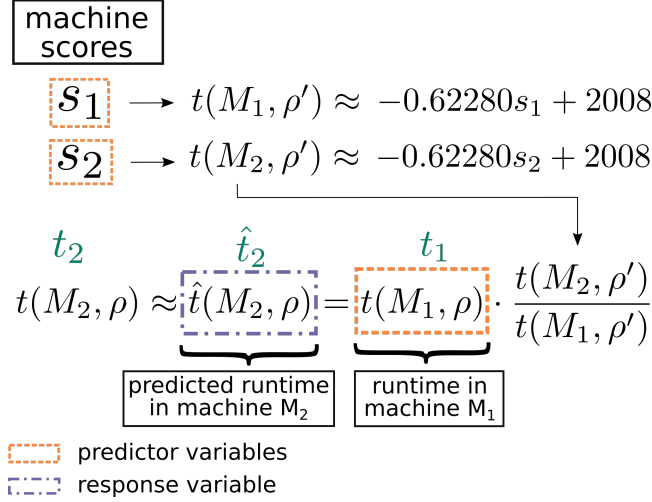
machine scores

$s_1$ → $t(M_1, \rho') \approx -0.62280s_1 + 2008$

$s_2$ → $t(M_2, \rho') \approx -0.62280s_2 + 2008$

$t_2$ $\hat{t}_2$ $t_1$

$t(M_2, \rho) \approx \hat{t}(M_2, \rho) = t(M_1, \rho) \cdot \frac{t(M_2, \rho')}{t(M_1, \rho')}$

predicted runtime in machine $M_2$

runtime in machine $M_1$

predictor variables

response variable